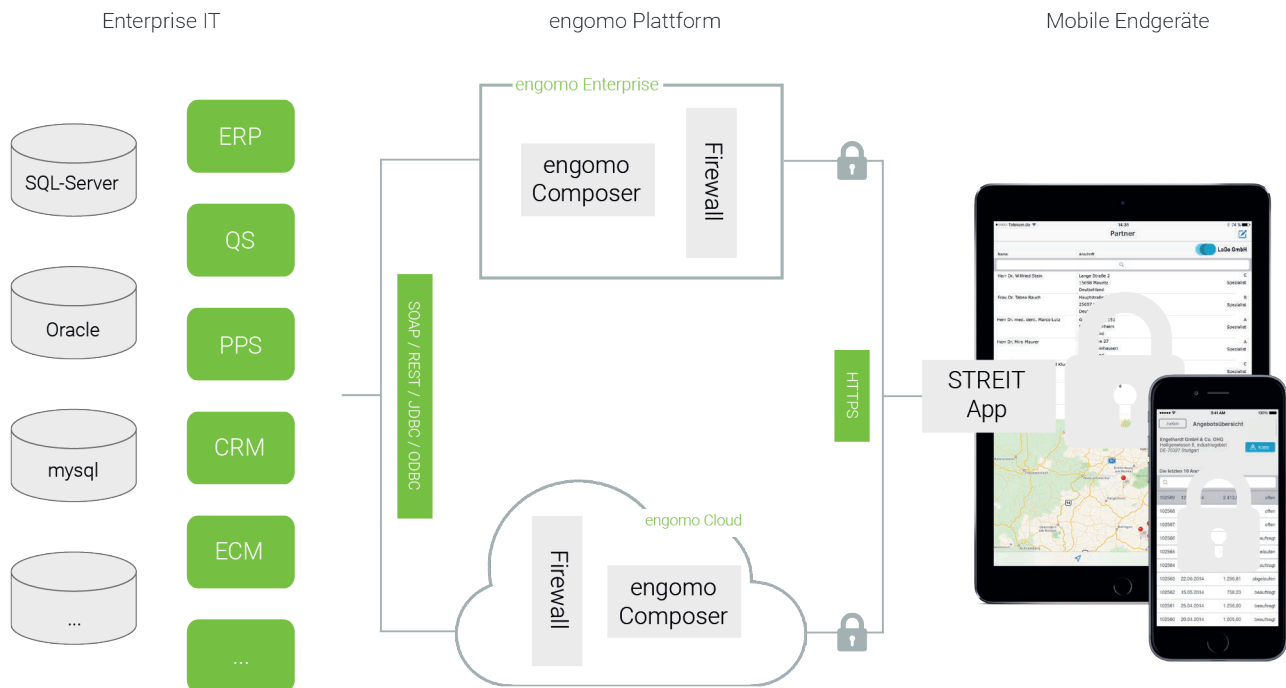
Enterprise IT

engomo Plattform

Mobile Endgeräte

SQL-Server

Oracle

mysql

...

ERP

QS

PPS

CRM

ECM

...

SOAP / REST / JDBC / ODBC

engomo Enterprise

engomo Composer

Firewall

engomo Cloud

Firewall

engomo Composer

HTTPS

STREIT App

Partner

Angebotsübersicht